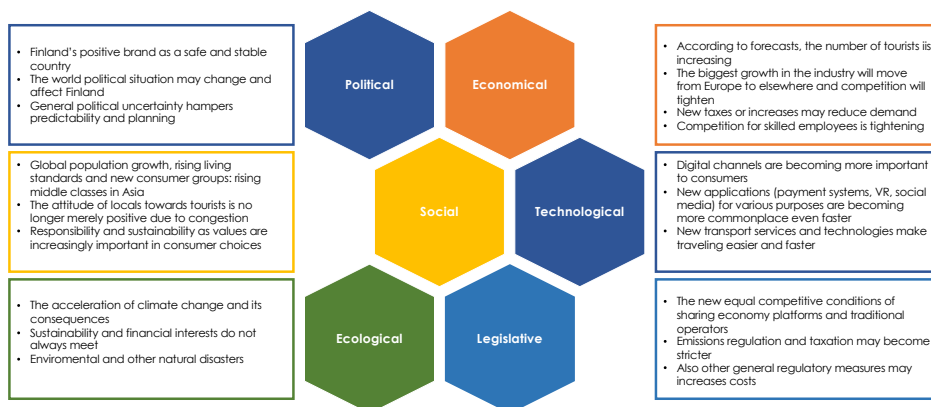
• Finland's positive brand as a safe and stable country
• The world political situation may change and affect Finland
• General political uncertainty hampers predictability and planning

Political

Economical

• According to forecasts, the number of tourists iis increasing
• The biggest growth in the industry will move from Europe to elsewhere and competition will tighten
• New taxes or increases may reduce demand
• Competition for skilled employees is tightening

• Global population growth, rising living standards and new consumer groups: rising middle classes in Asia
• The attitude of locals towards tourists is no longer merely positive due to congestion
• Responsibility and sustainability as values are increasingly important in consumer choices

Social

Technological

• Digital channels are becoming more important to consumers
• New applications (payment systems, VR, social media) for various purposes are becoming more commonplace even faster
• New transport services and technologies make traveling easier and faster

• The acceleration of climate change and its consequences
• Sustainability and financial interests do not always meet
• Enviromental and other natural disasters

Ecological

Legislative

• The new equal competitive conditions of sharing economy platforms and traditional operators
• Emissions regulation and taxation may become stricter
• Also other general regulatory measures may increases costs